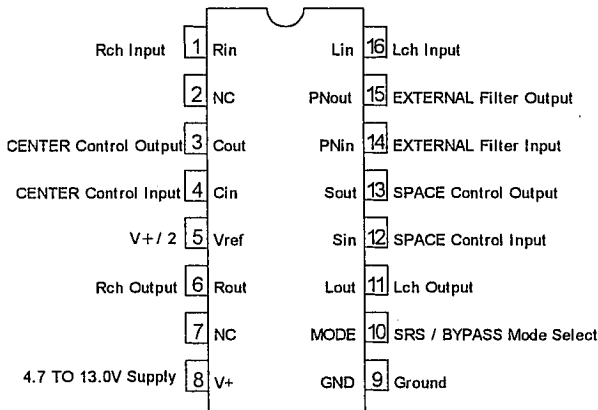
Rch Input 1 Rin
2 NC
CENTER Control Output 3 Cout
CENTER Control Input 4 Cin
V+ / 2 5 Vref
Rch Output 6 Rout
7 NC
4.7 TO 13.0V Supply 8 V+

Lin 16 Lch Input
PNout 15 EXTERNAL Filter Output
PNin 14 EXTERNAL Filter Input
Sout 13 SPACE Control Output
Sin 12 SPACE Control Input
Lout 11 Lch Output
MODE 10 SRS / BYPASS Mode Select
GND 9 Ground